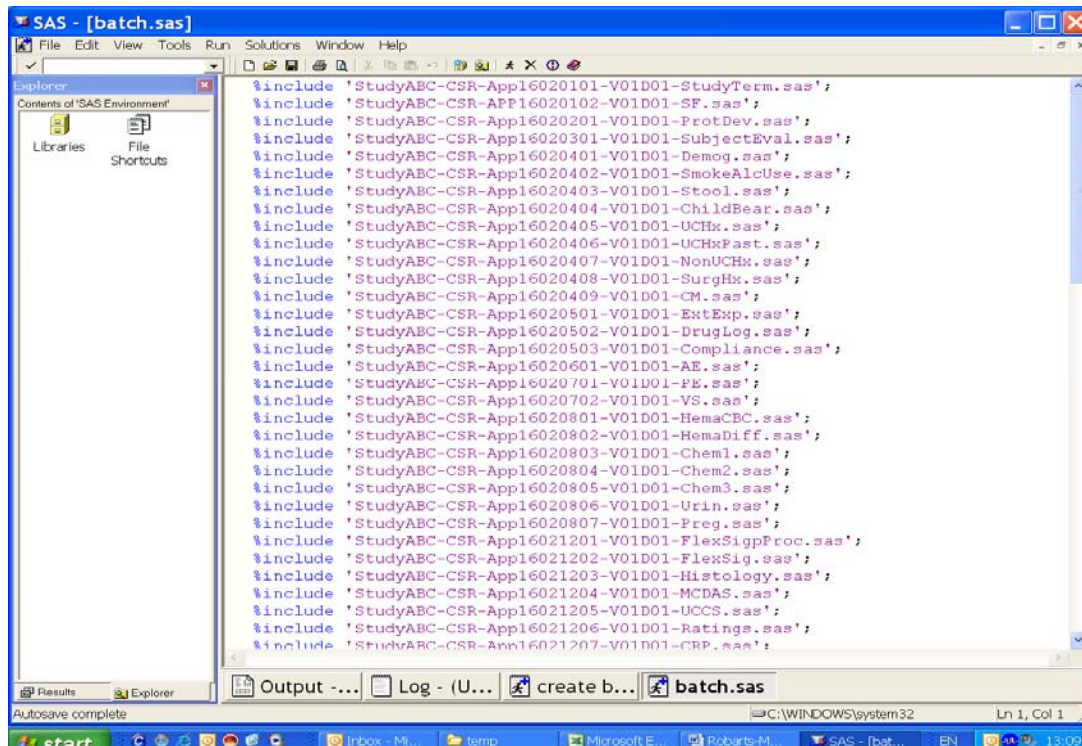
SAS - [batch.sas]

File Edit View Tools Run Solutions Window Help

Explorer

Contents of 'SAS Environment'

Libraries

File Shortcuts

%include 'StudyABC-CSR-App16020101-V01D01-StudyTerm.sas';
%include 'StudyABC-CSR-APP16020102-V01D01-SF.sas';
%include 'StudyABC-CSR-App16020201-V01D01-ProtDev.sas';
%include 'StudyABC-CSR-App16020301-V01D01-SubjectEval.sas';
%include 'StudyABC-CSR-App16020401-V01D01-Demog.sas';
%include 'StudyABC-CSR-App16020402-V01D01-SmokeAlcUse.sas';
%include 'StudyABC-CSR-App16020403-V01D01-Stool.sas';
%include 'StudyABC-CSR-App16020404-V01D01-ChildBear.sas';
%include 'StudyABC-CSR-App16020405-V01D01-UCHx.sas';
%include 'StudyABC-CSR-App16020406-V01D01-UCHxPast.sas';
%include 'StudyABC-CSR-App16020407-V01D01-NonUCHx.sas';
%include 'StudyABC-CSR-App16020408-V01D01-SurgHx.sas';
%include 'StudyABC-CSR-App16020409-V01D01-CM.sas';
%include 'StudyABC-CSR-App16020501-V01D01-ExtExp.sas';
%include 'StudyABC-CSR-App16020502-V01D01-DrugLog.sas';
%include 'StudyABC-CSR-App16020503-V01D01-Compliance.sas';
%include 'StudyABC-CSR-App16020601-V01D01-AE.sas';
%include 'StudyABC-CSR-App16020701-V01D01-PE.sas';
%include 'StudyABC-CSR-App16020702-V01D01-VS.sas';
%include 'StudyABC-CSR-App16020801-V01D01-HemaCBC.sas';
%include 'StudyABC-CSR-App16020802-V01D01-HemaDiff.sas';
%include 'StudyABC-CSR-App16020803-V01D01-Chem1.sas';
%include 'StudyABC-CSR-App16020804-V01D01-Chem2.sas';
%include 'StudyABC-CSR-App16020805-V01D01-Chem3.sas';
%include 'StudyABC-CSR-App16020806-V01D01-Urin.sas';
%include 'StudyABC-CSR-App16020807-V01D01-Preg.sas';
%include 'StudyABC-CSR-App16021201-V01D01-FlexSigpProc.sas';
%include 'StudyABC-CSR-App16021202-V01D01-FlexSig.sas';
%include 'StudyABC-CSR-App16021203-V01D01-Histology.sas';
%include 'StudyABC-CSR-App16021204-V01D01-MCDAS.sas';
%include 'StudyABC-CSR-App16021205-V01D01-UCCS.sas';
%include 'StudyABC-CSR-App16021206-V01D01-Ratings.sas';
%include 'StudyABC-CSR-App16021207-V01D01-CRP.sas';

Results Explorer

Output -... Log - (U... create b... batch.sas

Autosave complete

C:\WINDOWS\system32

Ln 1, Col 1

start Inbox - Mi... temp Microsoft E... Robarts-M... SAS - [bat... EN 13:09